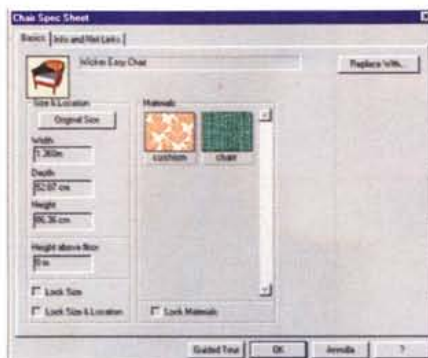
Chair Spec Sheet

Basics | Info and Net Links

Wicker Easy Chair

Replace With...

Size & Location

Original Size

Width
1.360m

Depth
82.07 cm

Height
86.36 cm

Height above floor
0 m

Lock Size

Lock Size & Location

Materials

cushion

chair

Lock Materials

Guided Tour

OK

Annulla

?